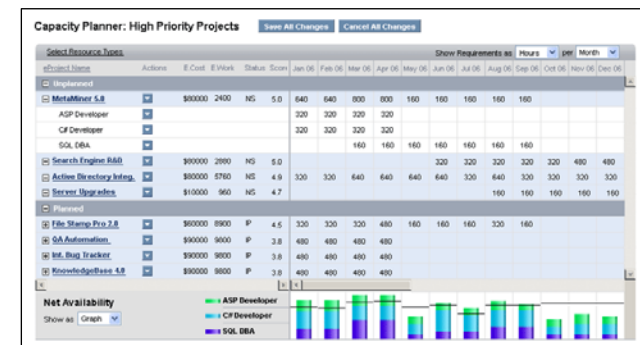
Capacity Planner: High Priority Projects

Save All Changes | Cancel All Changes

Select Resource Types

Show Requirements as Hours per Month

| eProject Name | Actions | E.Cost | E.Work | Status | Score | Jan 06 | Feb 06 | Mar 06 | Apr 06 | May 06 | Jun 06 | Jul 06 | Aug 06 | Sep 06 | Oct 06 | Nov 06 | Dec 06 |
|---|---|---|---|---|---|---|---|---|---|---|---|---|---|---|---|---|---|
| Unplanned | | | | | | | | | | | | | | | | | |
| MetaMiner 5.0 | | $80000 | 2400 | NS | 5.0 | 640 | 640 | 800 | 800 | 160 | 160 | 160 | 160 | 160 | | | |
| ASP Developer | | | | | | 320 | 320 | 320 | 320 | | | | | | | | |
| C# Developer | | | | | | 320 | 320 | 320 | 320 | | | | | | | | |
| SQL DBA | | | | | | | | 160 | 160 | 160 | 160 | 160 | 160 | 160 | | | |
| Search Engine R&D | | $80000 | 2880 | NS | 5.0 | | | | | | 320 | 320 | 320 | 320 | 320 | 480 | 480 |
| Active Directory Integ. | | $80000 | 5760 | NS | 4.9 | 320 | 320 | 640 | 640 | 640 | 640 | 320 | 320 | 320 | 320 | 320 | 320 |
| Server Upgrades | | $10000 | 960 | NS | 4.7 | | | | | | | | 160 | 160 | 160 | 160 | 160 |
| Planned | | | | | | | | | | | | | | | | | |
| File Stamp Pro 2.0 | | $60000 | 8900 | P | 4.5 | 320 | 320 | 320 | 480 | 160 | 160 | 160 | 320 | 160 | | | |
| QA Automation | | $90000 | 9800 | P | 3.8 | 480 | 480 | 480 | 480 | | | | | | | | |
| Int. Bug Tracker | | $90000 | 9800 | P | 3.8 | 480 | 480 | 480 | 480 | | | | | | | | |
| KnowledgeBase 4.0 | | $90000 | 9800 | P | 3.8 | 480 | 480 | 480 | 480 | | | | | | | | |

Net Availability

Show as Graph

ASP Developer
C# Developer
SQL DBA